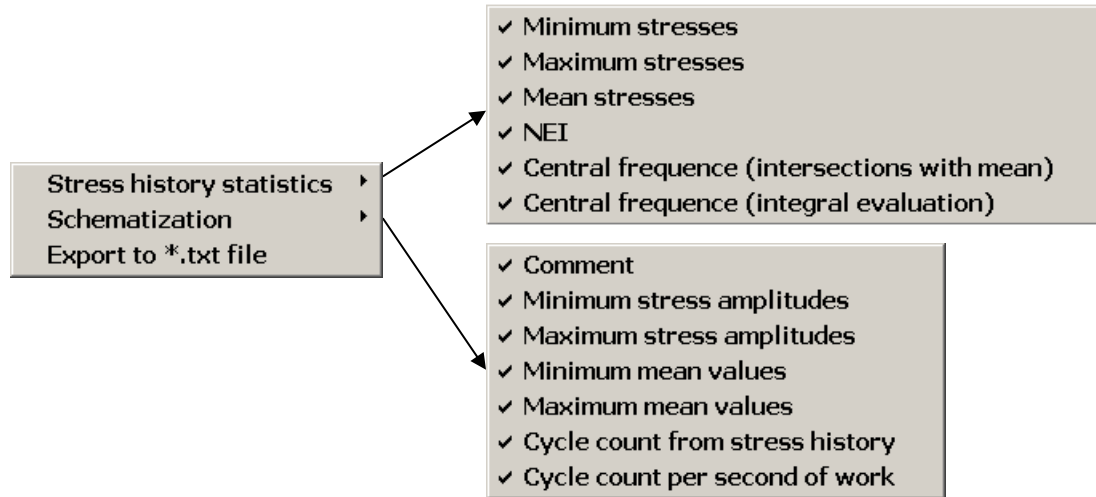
Stress history statistics
Schematization
Export to *.txt file

✓ Minimum stresses
✓ Maximum stresses
✓ Mean stresses
✓ NEI
✓ Central frequence (intersections with mean)
✓ Central frequence (integral evaluation)

✓ Comment
✓ Minimum stress amplitudes
✓ Maximum stress amplitudes
✓ Minimum mean values
✓ Maximum mean values
✓ Cycle count from stress history
✓ Cycle count per second of work